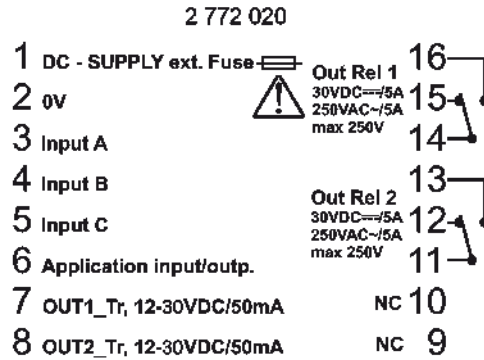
2 772 020

1 DC - SUPPLY ext. Fuse

2 0V

3 Input A

4 Input B

5 Input C

6 Application input/outp.

7 OUT1_Tr, 12-30VDC/50mA

8 OUT2_Tr, 12-30VDC/50mA

Out Rel 1
30VDC⎓/5A
250VAC~/5A
max 250V

16
15
14

Out Rel 2
30VDC⎓/5A
250VAC~/5A
max 250V

13
12
11

NC 10

NC 9